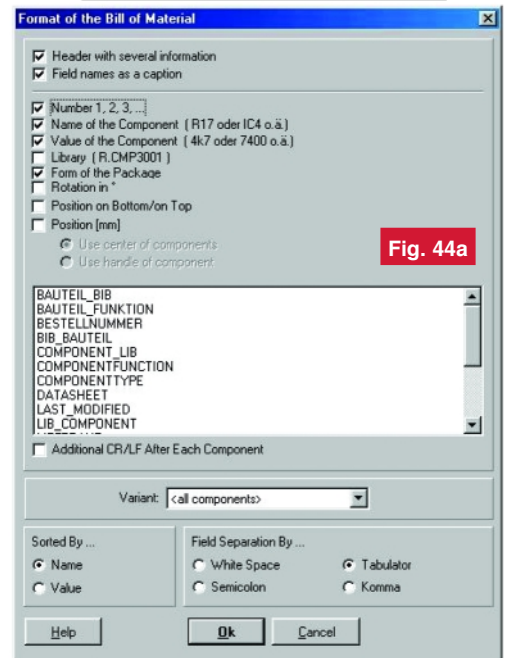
Format of the Bill of Material

Header with several information
Field names as a caption

Number 1, 2, 3, ...
Name of the Component ( R17 oder IC4 o.ä.)
Value of the Component ( 4k7 oder 7400 o.ä.)
Library ( R.CMP3001 )
Form of the Package
Rotation in °
Position on Bottom/on Top
Position [mm]
Use center of components
Use handle of component

Fig. 44a

BAUTEIL_BIB
BAUTEIL_FUNKTION
BESTELLNUMMER
BIB_BAUTEIL
COMPONENT_LIB
COMPONENTFUNCTION
COMPONENTTYPE
DATASHEET
LAST_MODIFIED
LIB_COMPONENT

Additional CR/LF After Each Component

Variant: <all components>

Sorted By ...
Name
Value

Field Separation By ...
White Space
Semicolon
Tabulator
Komma

Help
Ok
Cancel